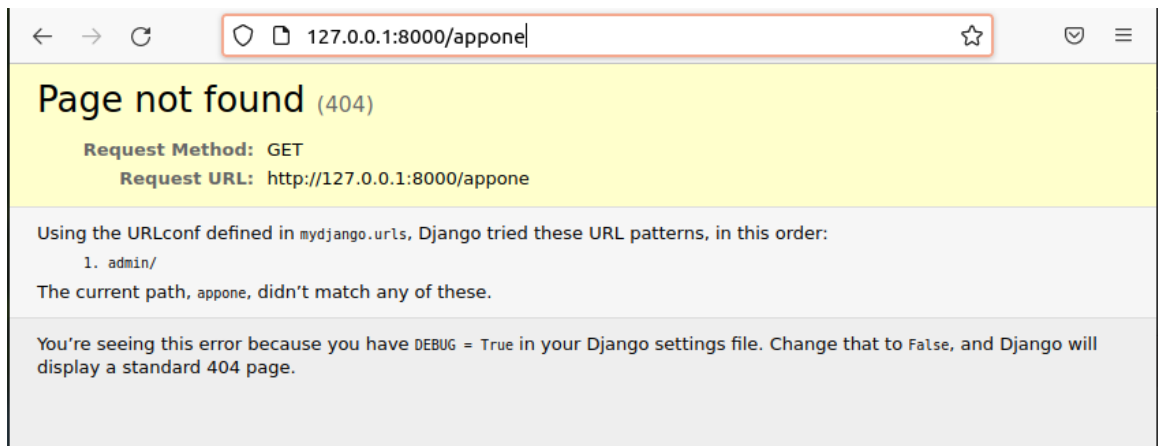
127.0.0.1:8000/appone

Page not found (404)

Request Method: GET
Request URL: http://127.0.0.1:8000/appone

Using the URLconf defined in mydjango.urls, Django tried these URL patterns, in this order:

1. admin/

The current path, appone, didn’t match any of these.

You’re seeing this error because you have DEBUG = True in your Django settings file. Change that to False, and Django will display a standard 404 page.